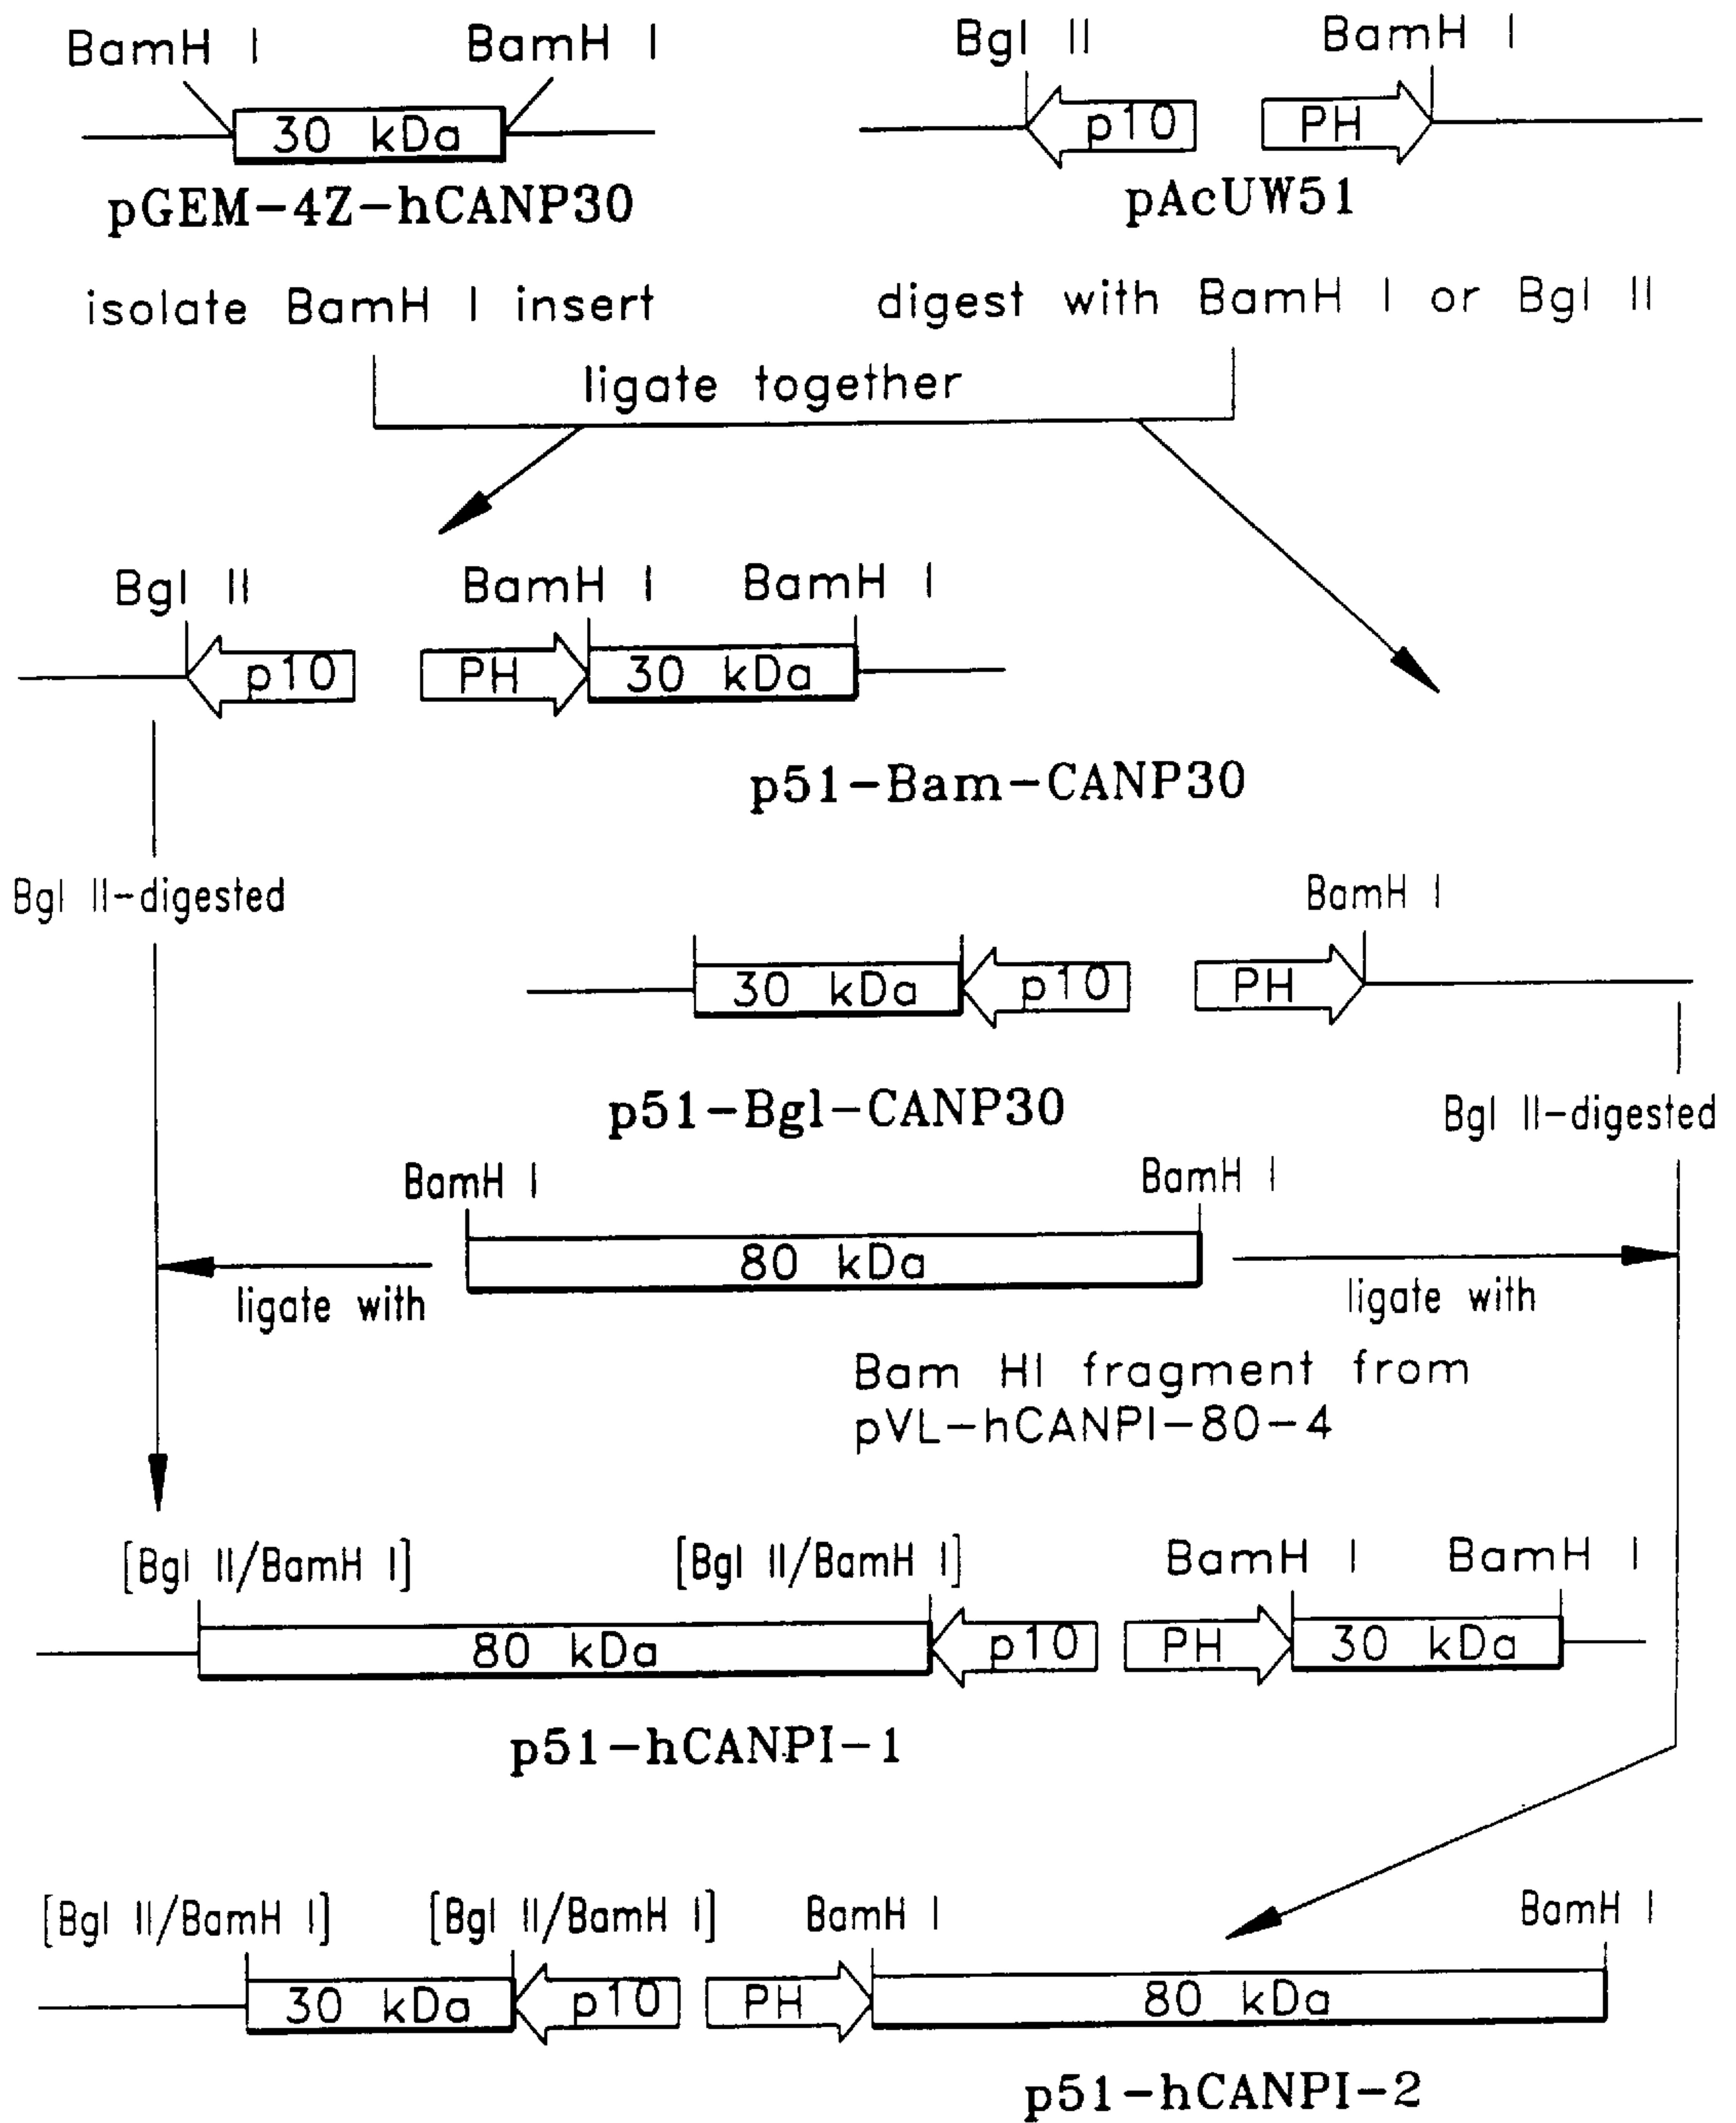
BamH I BamH I

30 kDa

pGEM-4Z-hCANP30

Bgl II BamH I

p10 PH

pAcUW51

isolate BamH I insert

digest with BamH I or Bgl II

ligate together

Bgl II BamH I BamH I

p10 PH 30 kDa

p51-Bam-CANP30

Bgl II-digested

BamH I

30 kDa p10 PH

p51-Bgl-CANP30

Bgl II-digested

BamH I BamH I

80 kDa

ligate with

ligate with

Bam HI fragment from pVL-hCANPI-80-4

[Bgl II/BamH I] [Bgl II/BamH I] BamH I BamH I

80 kDa p10 PH 30 kDa

p51-hCANPI-1

[Bgl II/BamH I] [Bgl II/BamH I] BamH I BamH I

30 kDa p10 PH 80 kDa

p51-hCANPI-2